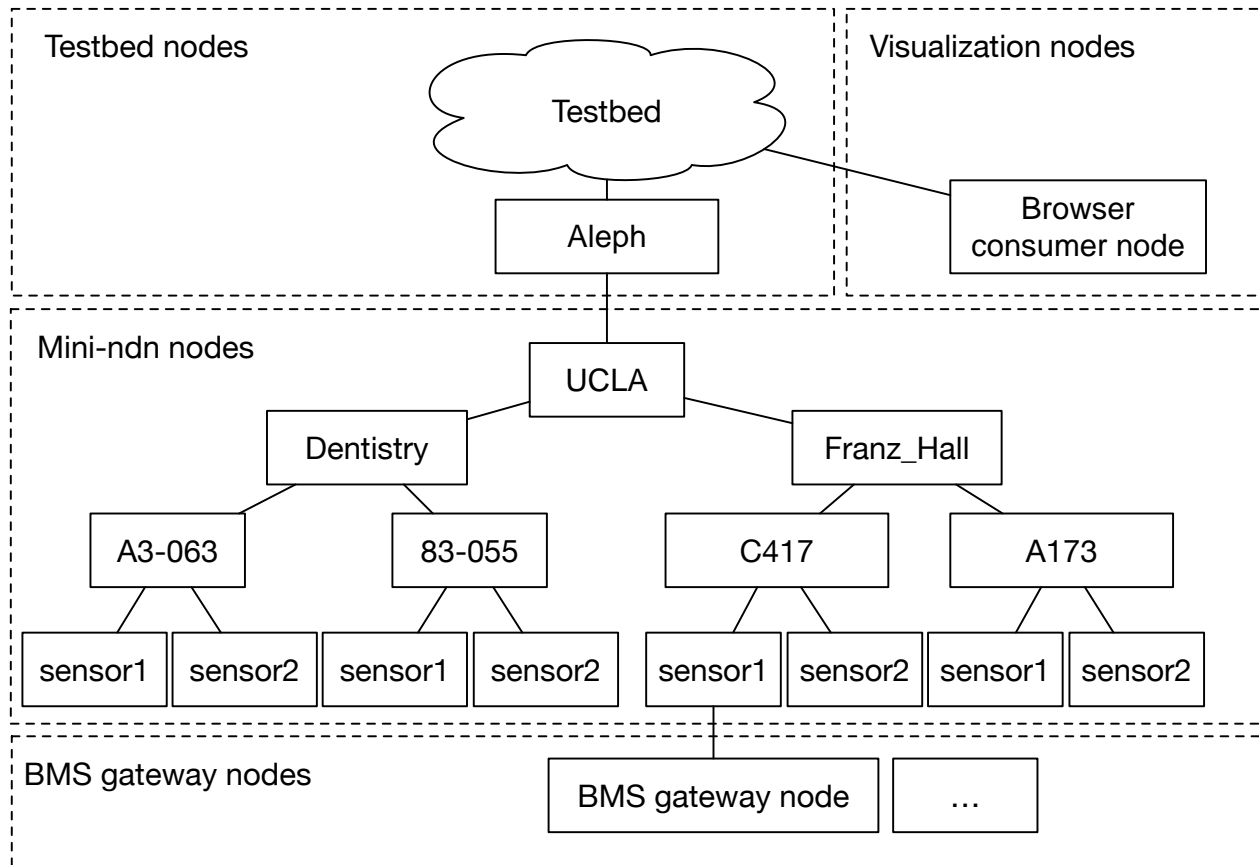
Testbed nodes

Testbed

Aleph

Visualization nodes

Browser consumer node

Mini-ndn nodes

UCLA

Dentistry

Franz_Hall

A3-063

83-055

C417

A173

sensor1

sensor2

sensor1

sensor2

sensor1

sensor2

sensor1

sensor2

BMS gateway nodes

BMS gateway node

...